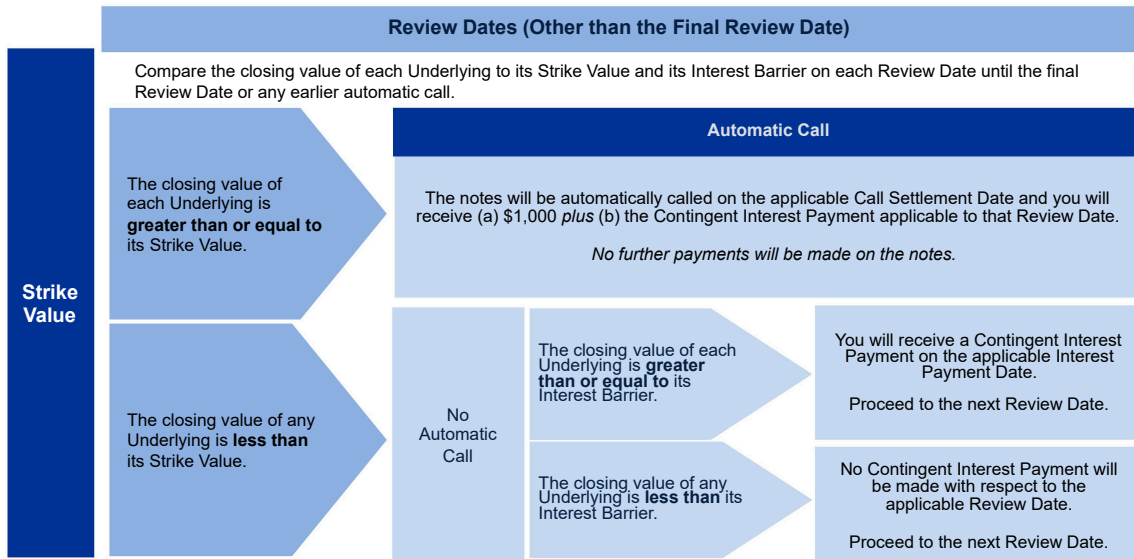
Review Dates (Other than the Final Review Date)

Strike Value

Compare the closing value of each Underlying to its Strike Value and its Interest Barrier on each Review Date until the final Review Date or any earlier automatic call.

The closing value of each Underlying is **greater than or equal to** its Strike Value.

Automatic Call

The notes will be automatically called on the applicable Call Settlement Date and you will receive (a) $1,000 *plus* (b) the Contingent Interest Payment applicable to that Review Date.

*No further payments will be made on the notes.*

The closing value of any Underlying is **less than** its Strike Value.

No Automatic Call

The closing value of each Underlying is **greater than or equal to** its Interest Barrier.

You will receive a Contingent Interest Payment on the applicable Interest Payment Date.

Proceed to the next Review Date.

The closing value of any Underlying is **less than** its Interest Barrier.

No Contingent Interest Payment will be made with respect to the applicable Review Date.

Proceed to the next Review Date.